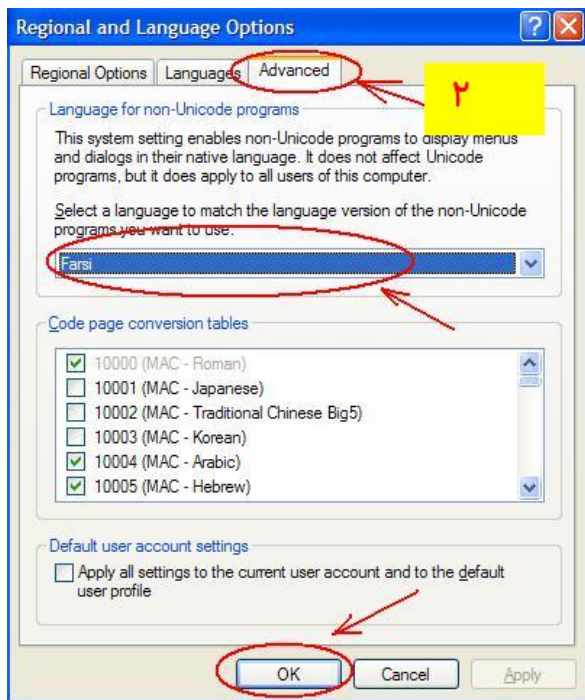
Regional and Language Options

Regional Options | Languages | Advanced

۲

Language for non-Unicode programs

This system setting enables non-Unicode programs to display menus and dialogs in their native language. It does not affect Unicode programs, but it does apply to all users of this computer.

Select a language to match the language version of the non-Unicode programs you want to use:

Farsi

Code page conversion tables

10000 (MAC - Roman)
10001 (MAC - Japanese)
10002 (MAC - Traditional Chinese Big5)
10003 (MAC - Korean)
10004 (MAC - Arabic)
10005 (MAC - Hebrew)

Default user account settings

Apply all settings to the current user account and to the default user profile

OK | Cancel | Apply